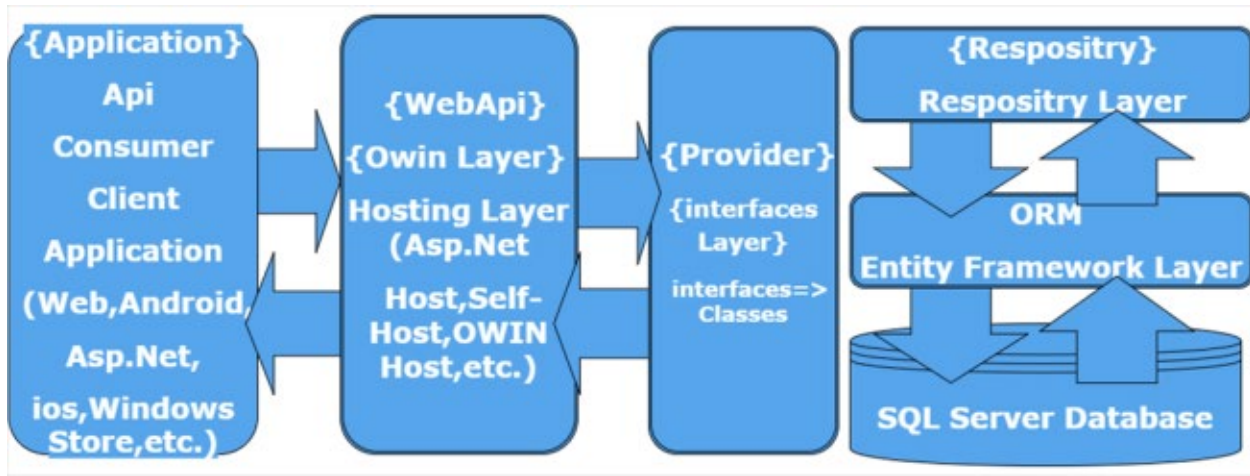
{Application}
Api
Consumer
Client
Application
(Web,Android,
Asp.Net,
ios,Windows
Store,etc.)

{WebApi}
{Owin Layer}
Hosting Layer
(Asp.Net
Host,Self-Host,OWIN
Host,etc.)

{Provider}
{interfaces
Layer}
interfaces=>
Classes

{Respositry}
Respositry Layer

ORM
Entity Framework Layer

SQL Server Database